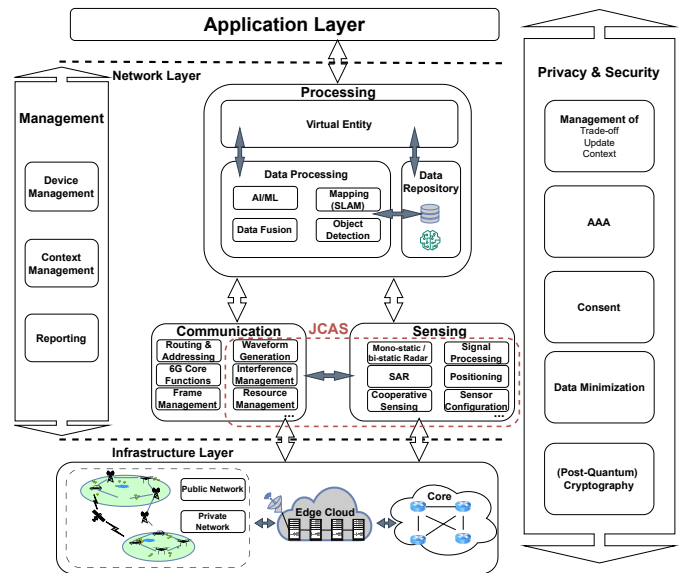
Application Layer

Network Layer

Management

Device Management

Context Management

Reporting

Processing

Virtual Entity

Data Processing

AI/ML

Mapping (SLAM)

Data Fusion

Object Detection

Data Repository

Communication

JCAS

Sensing

Routing & Addressing

Waveform Generation

6G Core Functions

Interference Management

Frame Management

Resource Management

...

Mono-static / bi-static Radar

Signal Processing

SAR

Positioning

Cooperative Sensing

Sensor Configuration

...

Infrastructure Layer

Public Network

Private Network

Edge Cloud

Core

Privacy & Security

Management of Trade-off Update Context

AAA

Consent

Data Minimization

(Post-Quantum) Cryptography